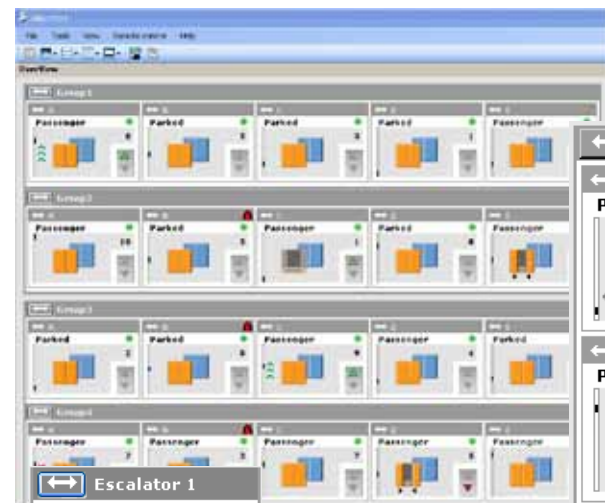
Overview

Group 1

Passenger 0
Parked 3
Parked 3
Parked 1
Passenger

Group 2

Passenger 10
Parked 5
Passenger 1
Parked 0
Passenger

Group 3

Parked 2
Parked 6
Passenger 9
Passenger 4
Parked

Group 4

Passenger 7
Passenger 3
Passenger 7
Passenger 5
Passenger

Escalator 1